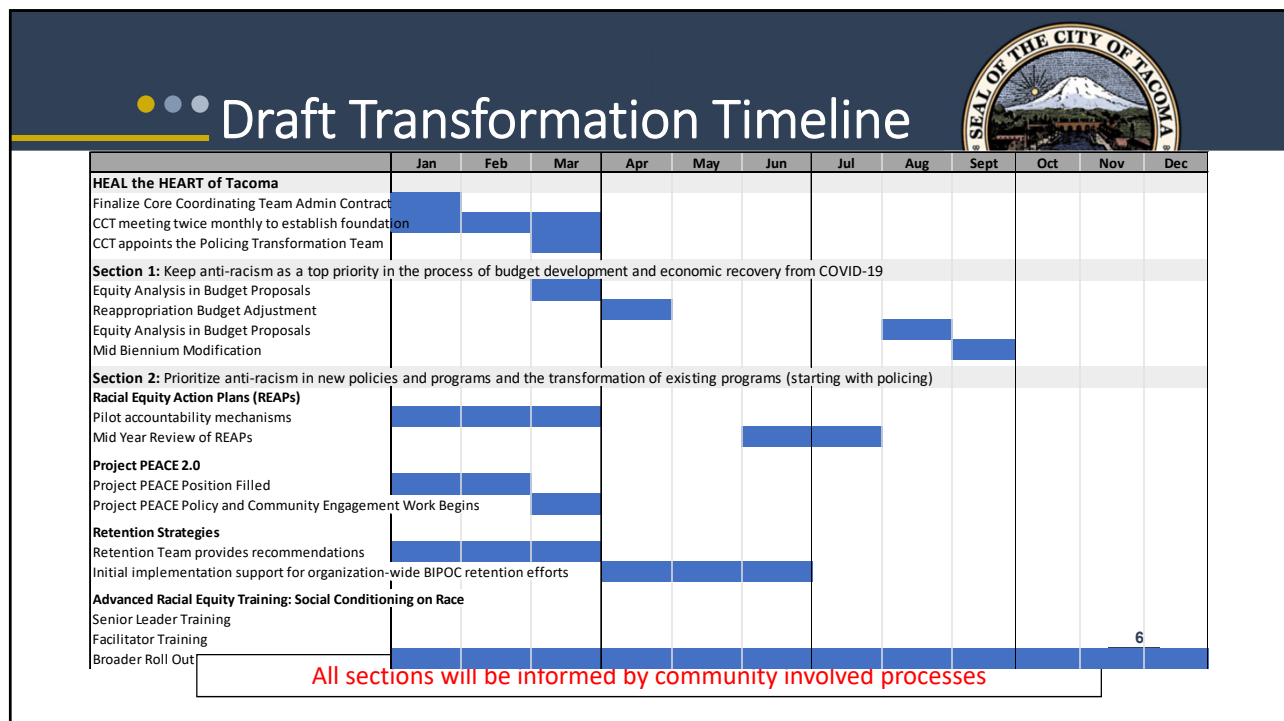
Draft Transformation Timeline

SEAL OF THE CITY OF TACOMA

| | Jan | Feb | Mar | Apr | May | Jun | Jul | Aug | Sept | Oct | Nov | Dec |
|---|---|---|---|---|---|---|---|---|---|---|---|---|
| **HEAL the HEART of Tacoma** | | | | | | | | | | | | |
| Finalize Core Coordinating Team Admin Contract | | | | | | | | | | | | |
| CCT meeting twice monthly to establish foundation | | | | | | | | | | | | |
| CCT appoints the Policing Transformation Team | | | | | | | | | | | | |
| **Section 1:** Keep anti-racism as a top priority in the process of budget development and economic recovery from COVID-19 | | | | | | | | | | | | |
| Equity Analysis in Budget Proposals | | | | | | | | | | | | |
| Reappropriation Budget Adjustment | | | | | | | | | | | | |
| Equity Analysis in Budget Proposals | | | | | | | | | | | | |
| Mid Biennium Modification | | | | | | | | | | | | |
| **Section 2:** Prioritize anti-racism in new policies and programs and the transformation of existing programs (starting with policing) | | | | | | | | | | | | |
| **Racial Equity Action Plans (REAPs)** | | | | | | | | | | | | |
| Pilot accountability mechanisms | | | | | | | | | | | | |
| Mid Year Review of REAPs | | | | | | | | | | | | |
| **Project PEACE 2.0** | | | | | | | | | | | | |
| Project PEACE Position Filled | | | | | | | | | | | | |
| Project PEACE Policy and Community Engagement Work Begins | | | | | | | | | | | | |
| **Retention Strategies** | | | | | | | | | | | | |
| Retention Team provides recommendations | | | | | | | | | | | | |
| Initial implementation support for organization-wide BIPOC retention efforts | | | | | | | | | | | | |
| **Advanced Racial Equity Training: Social Conditioning on Race** | | | | | | | | | | | | |
| Senior Leader Training | | | | | | | | | | | | |
| Facilitator Training | | | | | | | | | | | | |
| Broader Roll Out | | | | | | | | | | | | |

All sections will be informed by community involved processes

6